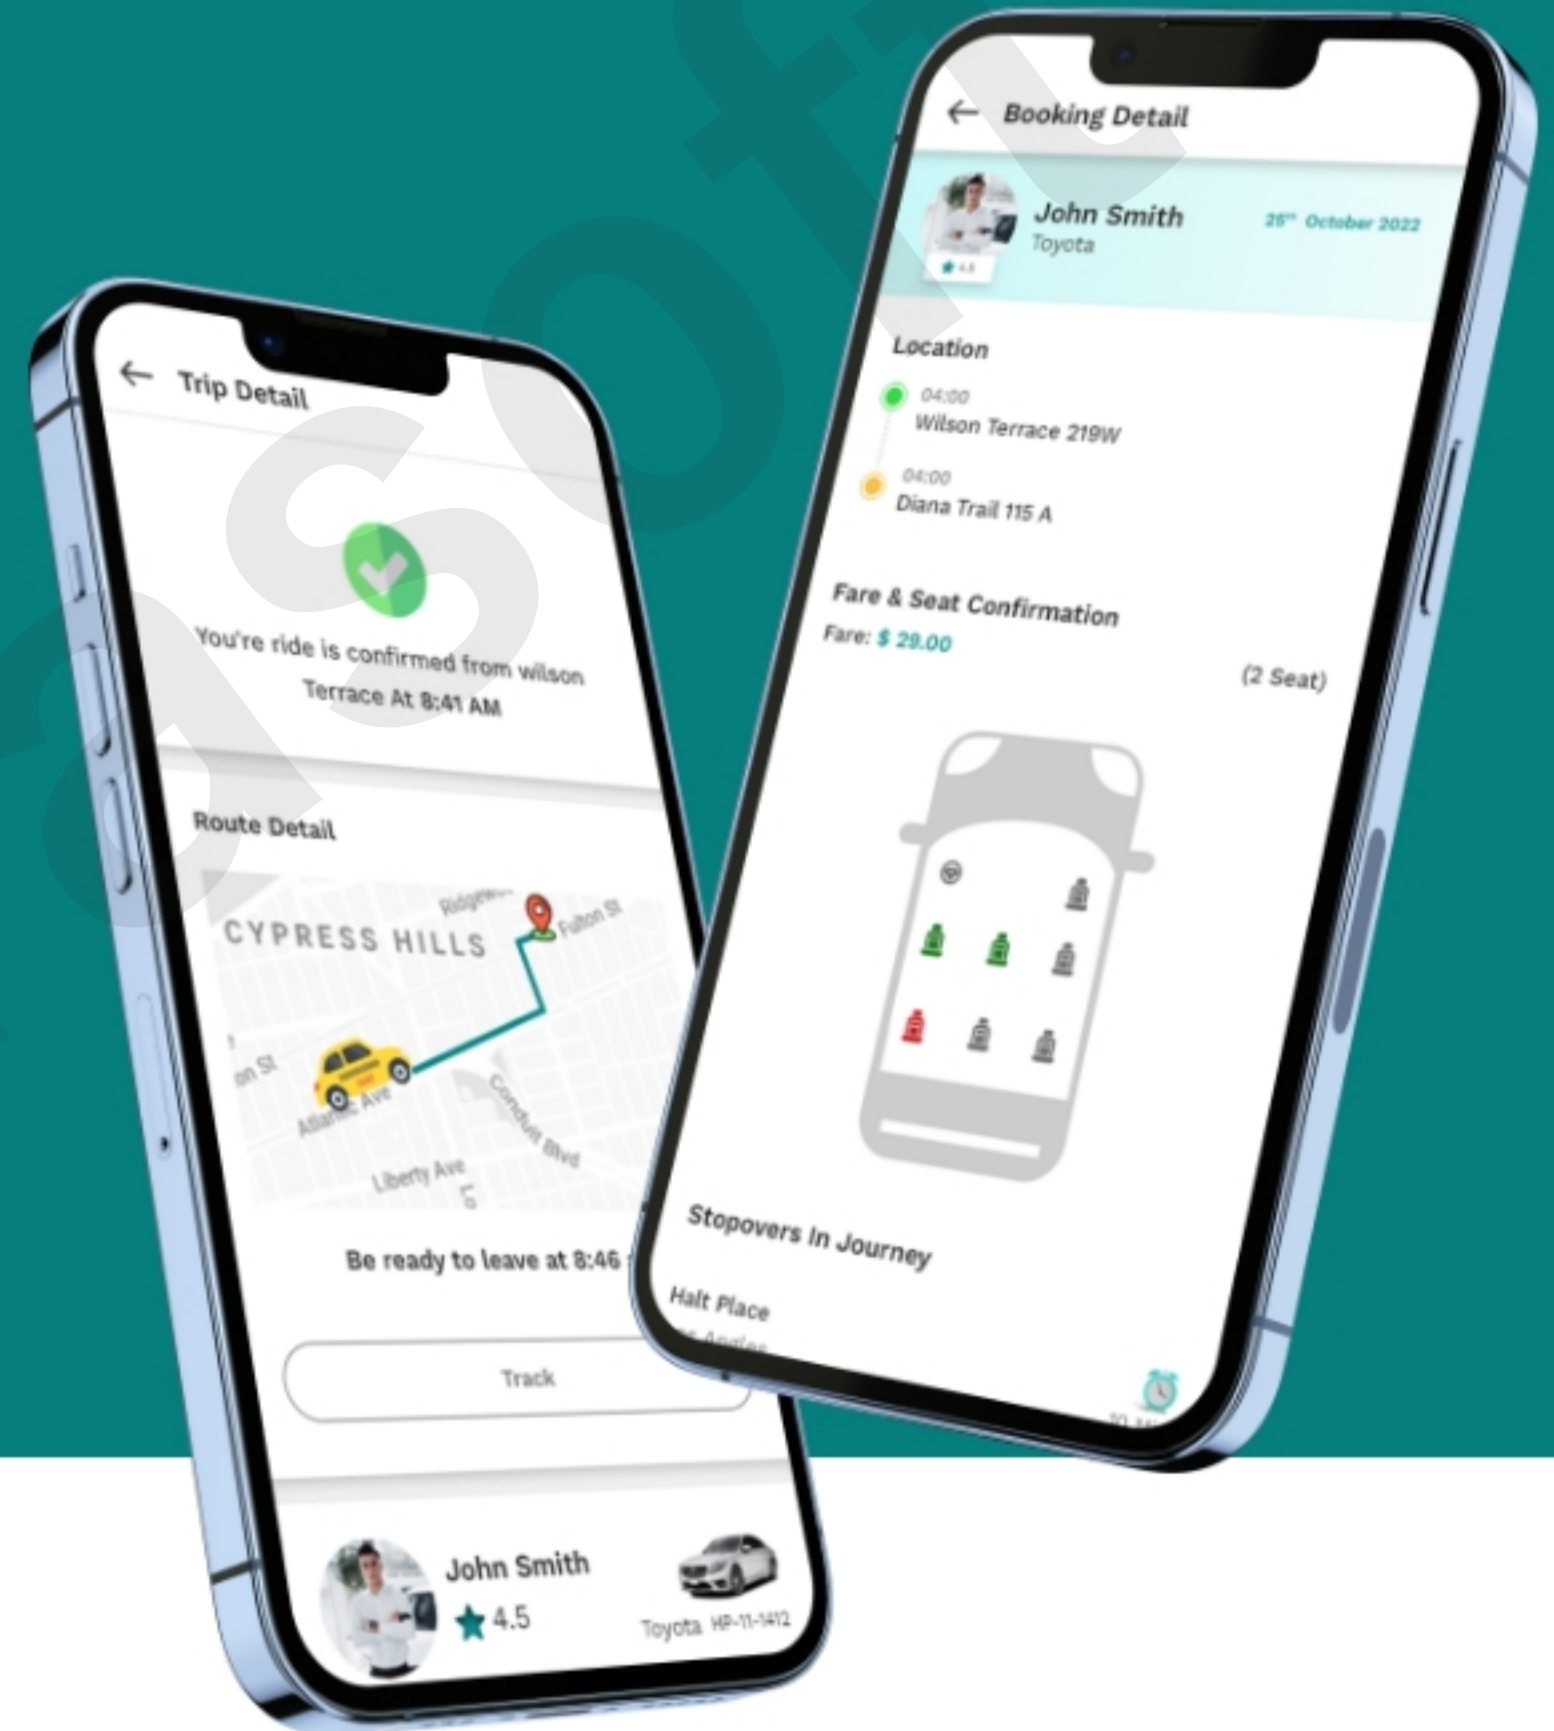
Trip Detail

You're ride is confirmed from wilson Terrace At 8:41 AM

Route Detail

CYPRESS HILLS
Ridgew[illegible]
Fulton St
on St
Atlantic Ave
Conduit Blvd
Liberty Ave

Be ready to leave at 8:46 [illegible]

Track

John Smith
4.5
Toyota HP-11-1412

Booking Detail

John Smith
Toyota
4.5
25th October 2022

Location
04:00
Wilson Terrace 219W
04:00
Diana Trail 115 A

Fare & Seat Confirmation
Fare: $ 29.00
(2 Seat)

Stopovers In Journey
Halt Place
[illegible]